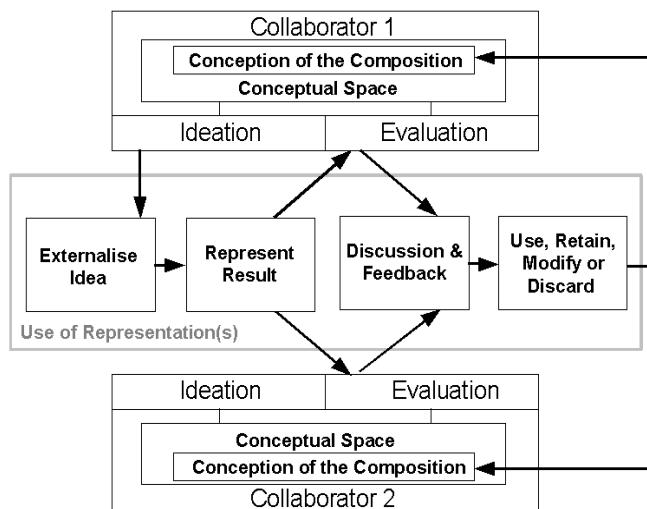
Collaborator 1

Conception of the Composition

Conceptual Space

Ideation

Evaluation

Externalise Idea

Represent Result

Discussion & Feedback

Use, Retain, Modify or Discard

Use of Representation(s)

Ideation

Evaluation

Conceptual Space

Conception of the Composition

Collaborator 2